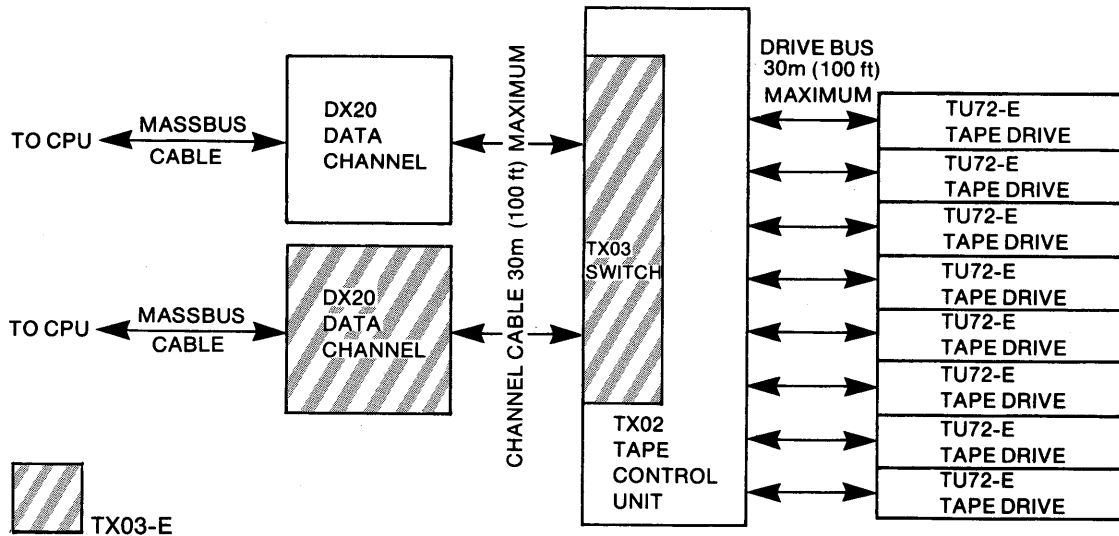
TO CPU

MASSBUS CABLE

DX20 DATA CHANNEL

TO CPU

MASSBUS CABLE

DX20 DATA CHANNEL

CHANNEL CABLE 30m (100 ft) MAXIMUM

TX03 SWITCH

TX02 TAPE CONTROL UNIT

DRIVE BUS 30m (100 ft) MAXIMUM

TU72-E TAPE DRIVE

TU72-E TAPE DRIVE

TU72-E TAPE DRIVE

TU72-E TAPE DRIVE

TU72-E TAPE DRIVE

TU72-E TAPE DRIVE

TU72-E TAPE DRIVE

TU72-E TAPE DRIVE

TX03-E